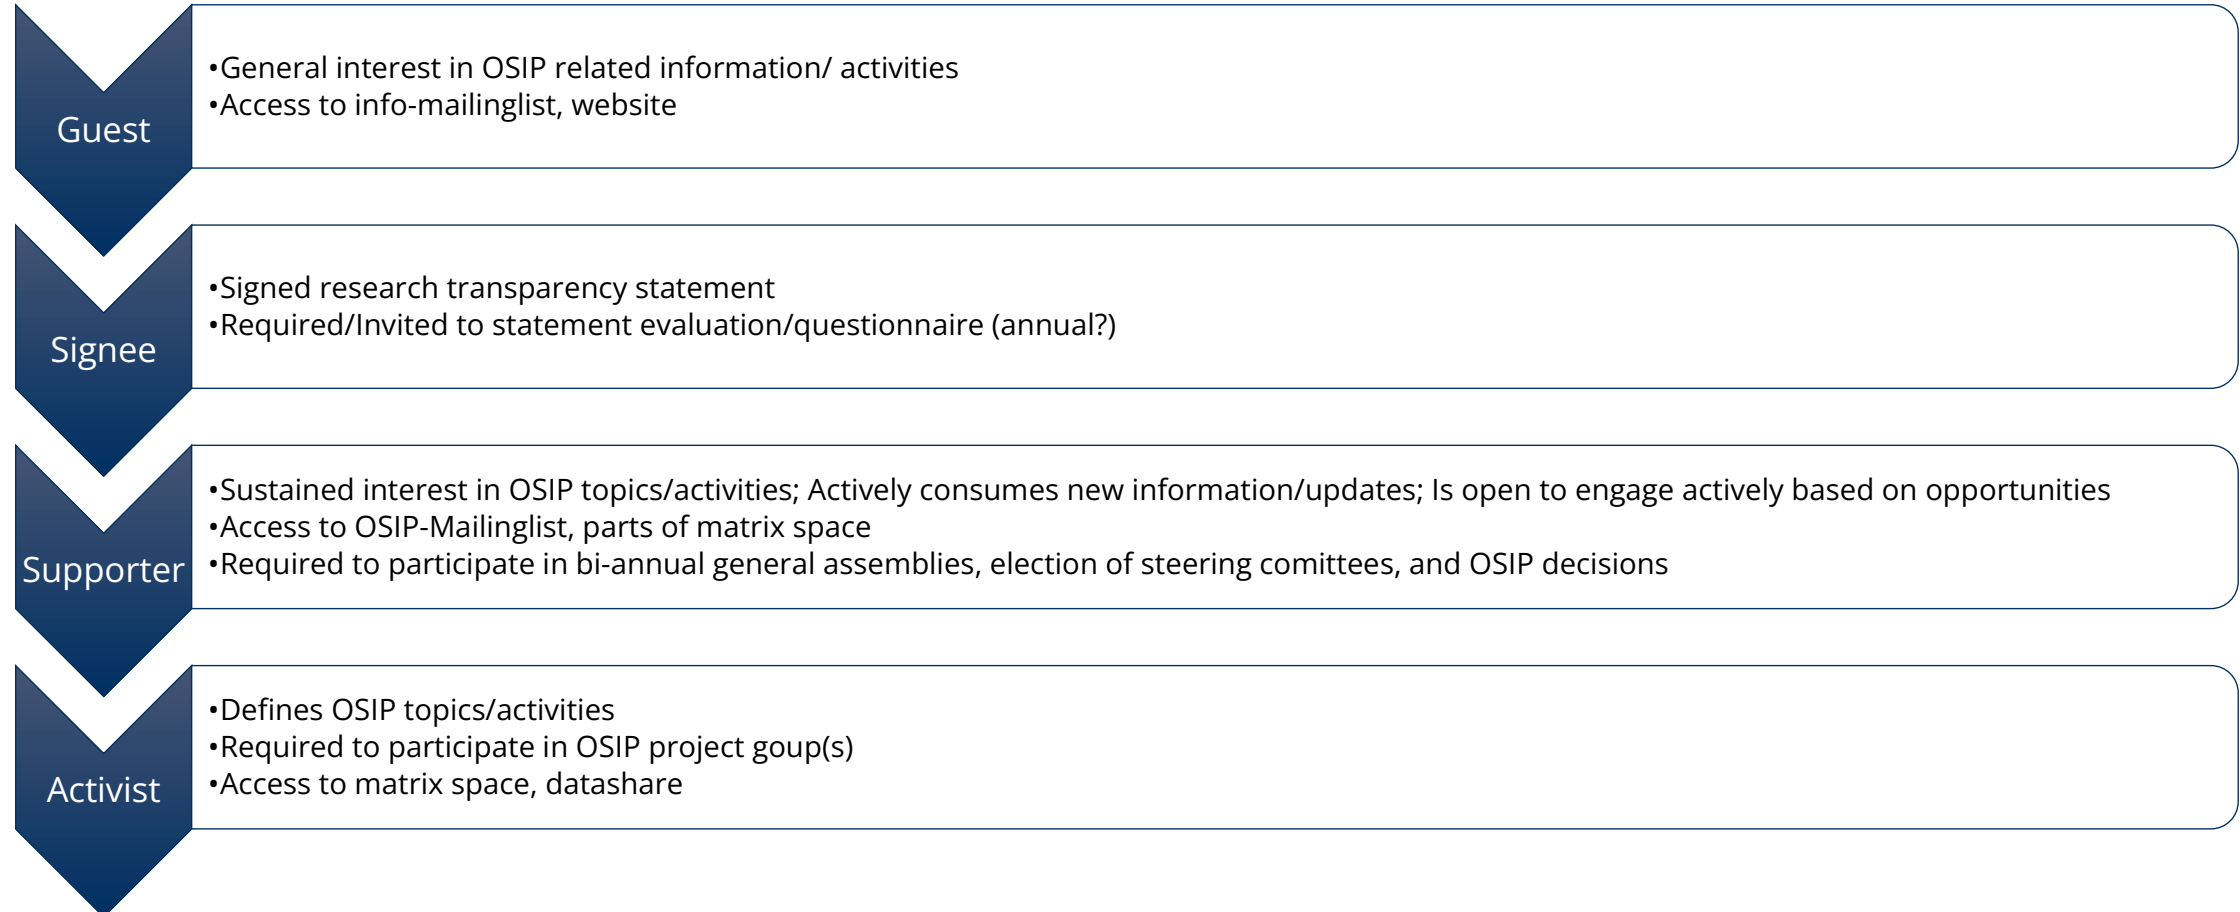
Guest

•General interest in OSIP related information/ activities
•Access to info-mailinglist, website

Signee

•Signed research transparency statement
•Required/Invited to statement evaluation/questionnaire (annual?)

Supporter

•Sustained interest in OSIP topics/activities; Actively consumes new information/updates; Is open to engage actively based on opportunities
•Access to OSIP-Mailinglist, parts of matrix space
•Required to participate in bi-annual general assemblies, election of steering comittees, and OSIP decisions

Activist

•Defines OSIP topics/activities
•Required to participate in OSIP project goup(s)
•Access to matrix space, datashare